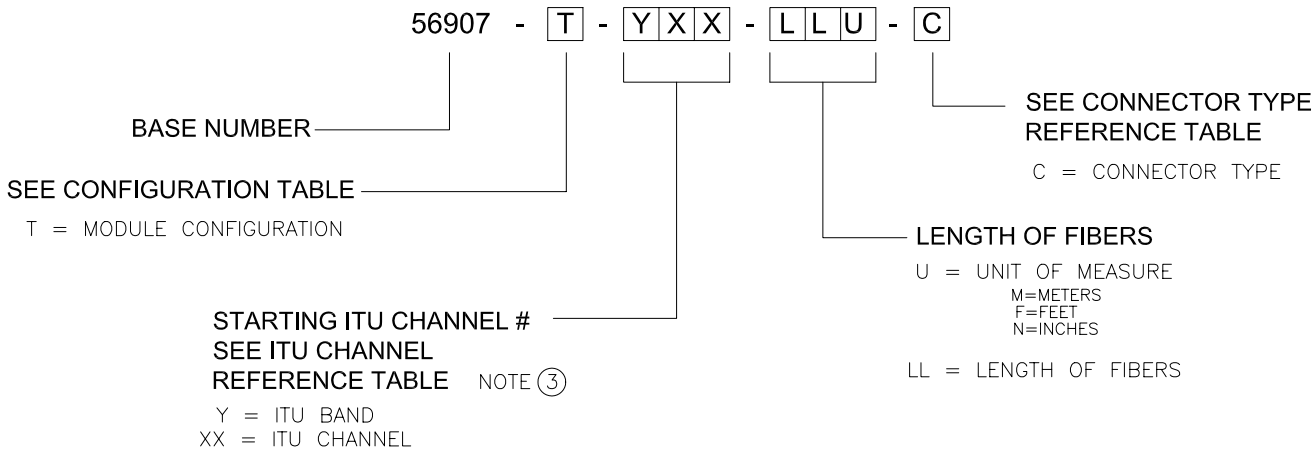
56907 - T - Y X X - L L U - C

SEE CONNECTOR TYPE REFERENCE TABLE

C = CONNECTOR TYPE

BASE NUMBER

SEE CONFIGURATION TABLE

T = MODULE CONFIGURATION

LENGTH OF FIBERS

U = UNIT OF MEASURE
M=METERS
F=FEET
N=INCHES

LL = LENGTH OF FIBERS

STARTING ITU CHANNEL #
SEE ITU CHANNEL
REFERENCE TABLE NOTE (3)

Y = ITU BAND
XX = ITU CHANNEL